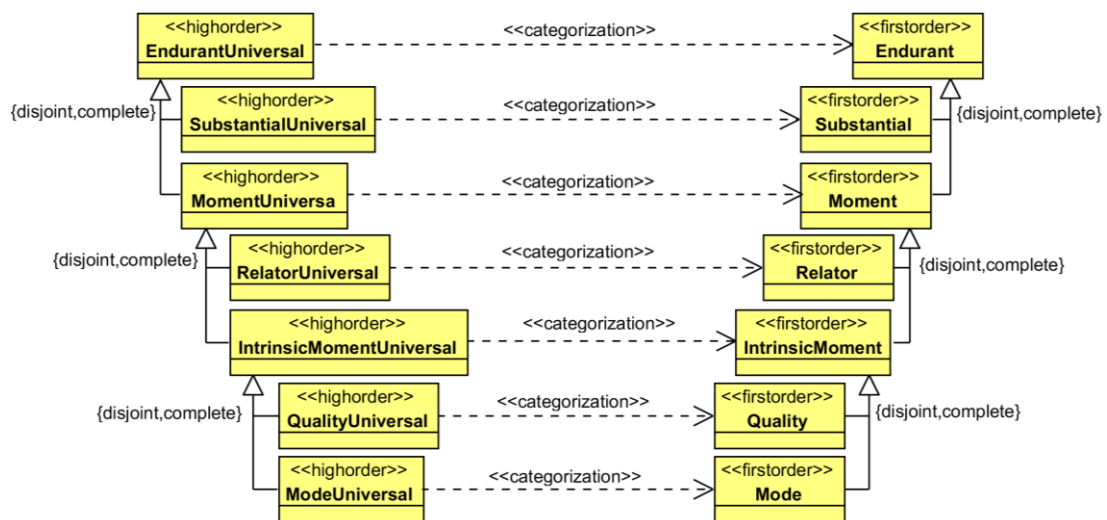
<<highorder>>
EndurantUniversal

<<categorization>>

<<firstorder>>
Endurant

{disjoint,complete}

<<highorder>>
SubstantialUniversal

<<categorization>>

<<firstorder>>
Substantial

{disjoint,complete}

<<highorder>>
MomentUniversa

<<categorization>>

<<firstorder>>
Moment

{disjoint,complete}

<<highorder>>
RelatorUniversal

<<categorization>>

<<firstorder>>
Relator

{disjoint,complete}

<<highorder>>
IntrinsicMomentUniversal

<<categorization>>

<<firstorder>>
IntrinsicMoment

{disjoint,complete}

<<highorder>>
QualityUniversal

<<categorization>>

<<firstorder>>
Quality

{disjoint,complete}

<<highorder>>
ModeUniversal

<<categorization>>

<<firstorder>>
Mode